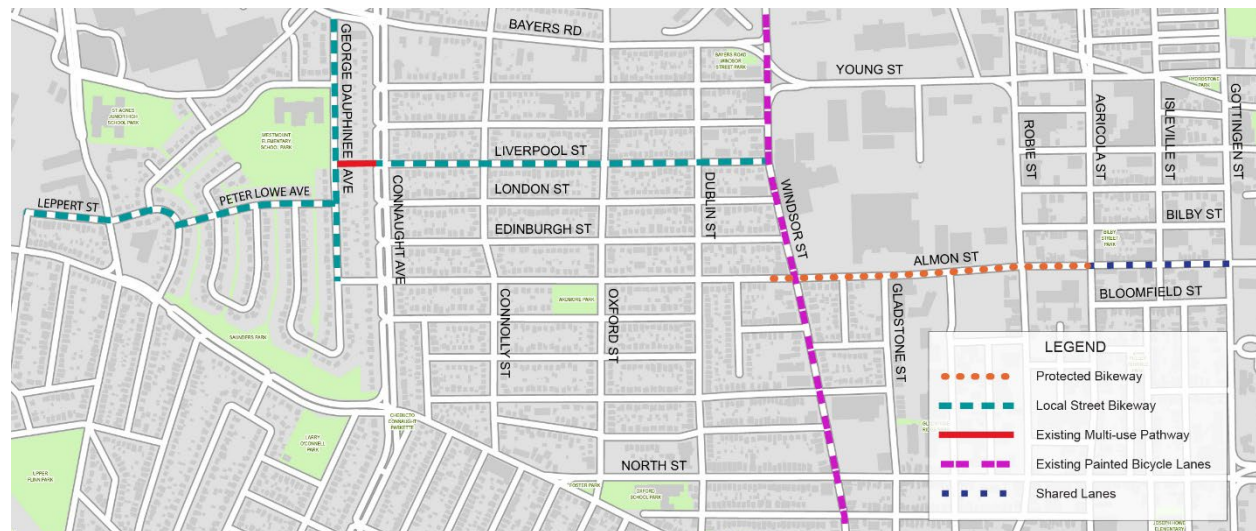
BAYERS RD
YOUNG ST
GEORGE DAUPHINEE AVE
LIVERPOOL ST
CONNAUGHT AVE
LONDON ST
DUBLIN ST
WINDSOR ST
ROBIE ST
AGRICOLA ST
ISLEVILLE ST
GOTTINGEN ST
LEPPERT ST
PETER LOWE AVE
EDINBURGH ST
BILBY ST
ALMON ST
BLOOMFIELD ST
CONNOLLY ST
OXFORD ST
GLADSTONE ST
NORTH ST

LEGEND
Protected Bikeway
Local Street Bikeway
Existing Multi-use Pathway
Existing Painted Bicycle Lanes
Shared Lanes